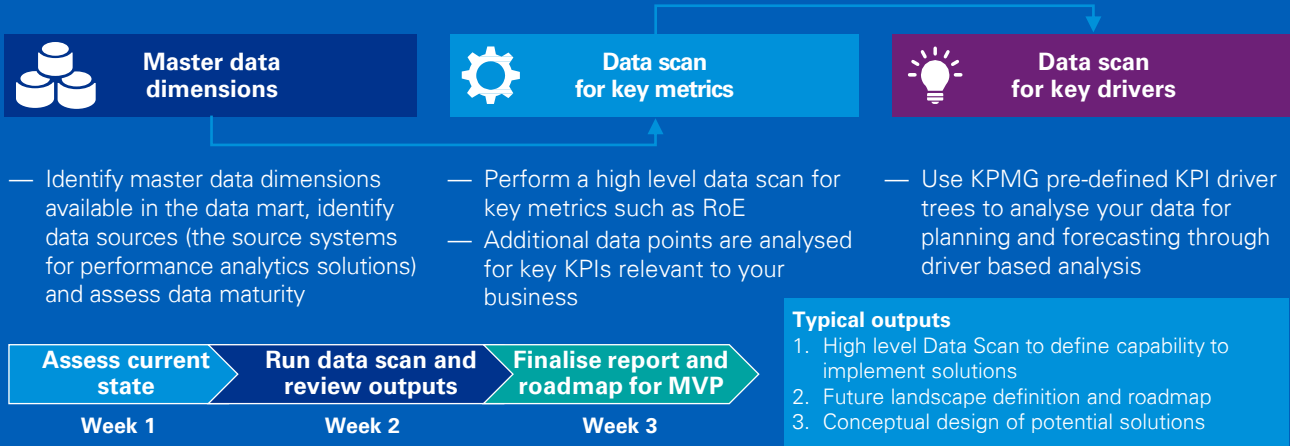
Master data dimensions

Data scan for key metrics

Data scan for key drivers

— Identify master data dimensions available in the data mart, identify data sources (the source systems for performance analytics solutions) and assess data maturity

— Perform a high level data scan for key metrics such as RoE

— Additional data points are analysed for key KPIs relevant to your business

— Use KPMG pre-defined KPI driver trees to analyse your data for planning and forecasting through driver based analysis

Typical outputs
1. High level Data Scan to define capability to implement solutions
2. Future landscape definition and roadmap
3. Conceptual design of potential solutions

Assess current state

Run data scan and review outputs

Finalise report and roadmap for MVP

Week 1

Week 2

Week 3